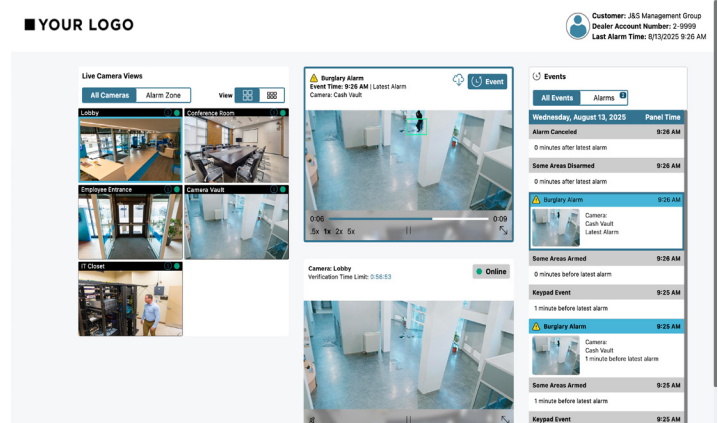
YOUR LOGO

Customer: J&S Management Group
Dealer Account Number: 2-9999
Last Alarm Time: 8/13/2025 9:26 AM

Live Camera Views

All Cameras | Alarm Zone

View

Lobby

Conference Room

Employee Entrance

Camera Vault

IT Closet

Burglary Alarm
Event Time: 9:26 AM | Latest Alarm
Camera: Cash Vault

Event

0:06
0:09
.5x 1x 2x 5x

Camera: Lobby
Verification Time Limit: 0:56:53

Online

Events

All Events | Alarms 2

| Wednesday, August 13, 2025 | Panel Time |
|---|---|
| Alarm Canceled | 9:26 AM |
| 0 minutes after latest alarm | |
| Some Areas Disarmed | 9:26 AM |
| 0 minutes after latest alarm | |
| Burglary Alarm | 9:26 AM |
| Camera: Cash Vault Latest Alarm | |
| Some Areas Armed | 9:26 AM |
| 0 minutes before latest alarm | |
| Keypad Event | 9:25 AM |
| 1 minute before latest alarm | |
| Burglary Alarm | 9:25 AM |
| Camera: Cash Vault 1 minute before latest alarm | |
| Some Areas Armed | 9:25 AM |
| 1 minute before latest alarm | |
| Keypad Event | 9:25 AM |